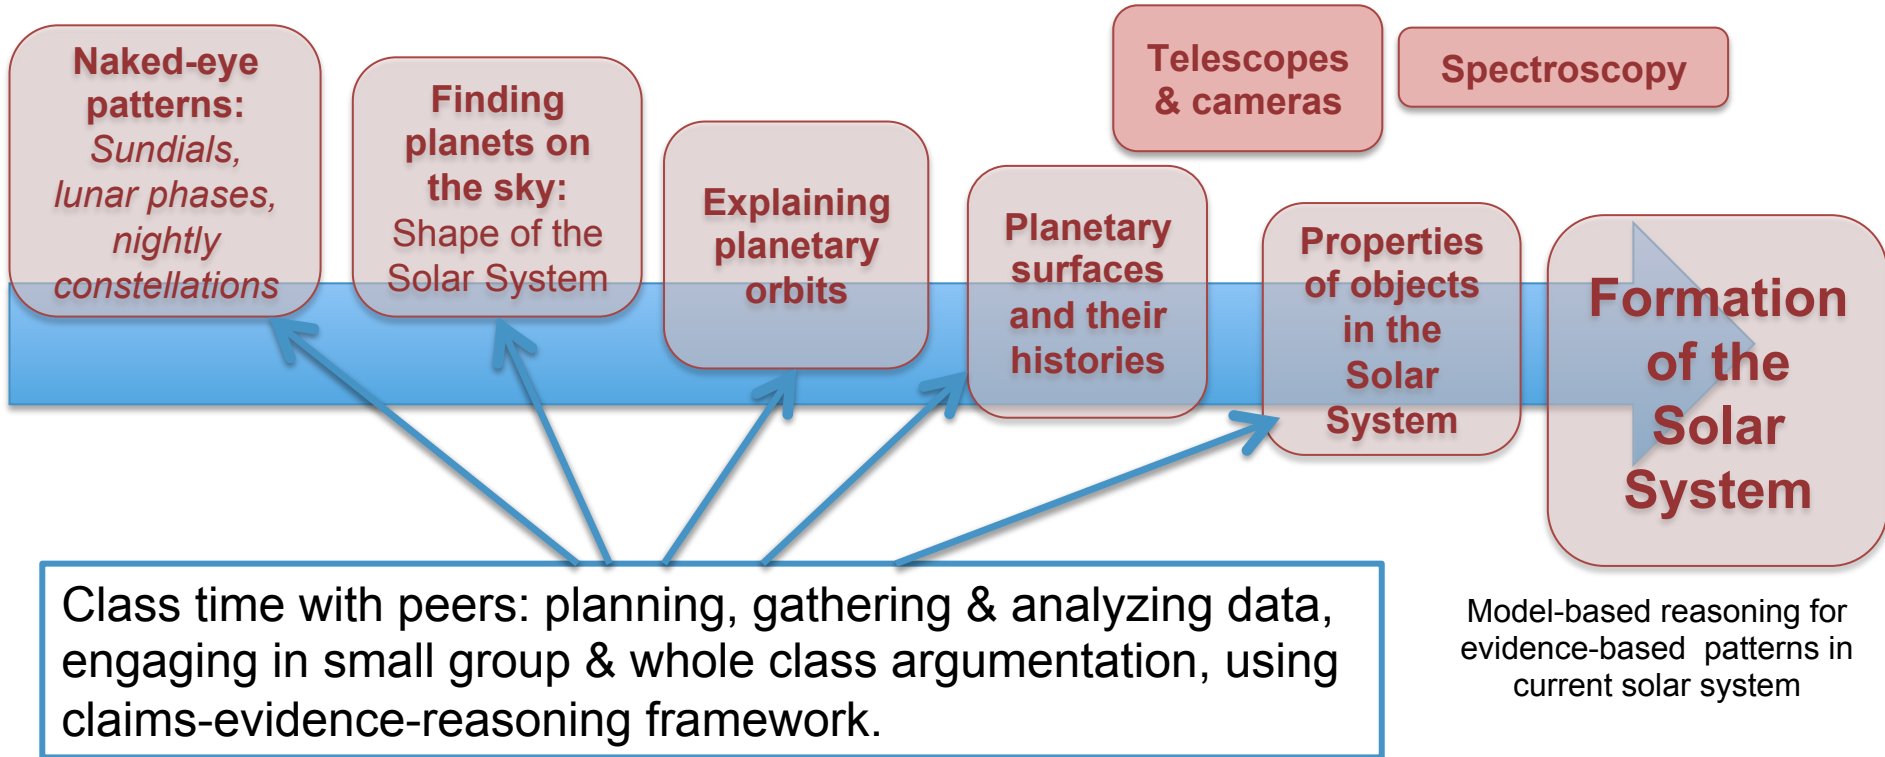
Telescopes & cameras

Spectroscopy

Naked-eye patterns: Sundials, lunar phases, nightly constellations

Finding planets on the sky: Shape of the Solar System

Explaining planetary orbits

Planetary surfaces and their histories

Properties of objects in the Solar System

Formation of the Solar System

Class time with peers: planning, gathering & analyzing data, engaging in small group & whole class argumentation, using claims-evidence-reasoning framework.

Model-based reasoning for evidence-based patterns in current solar system